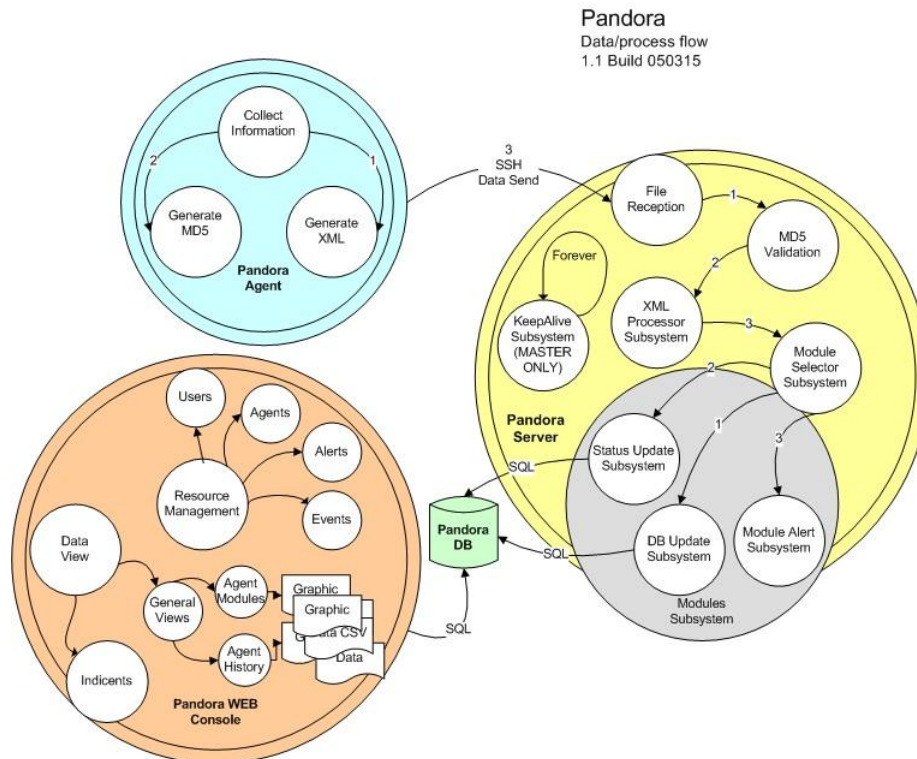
Pandora
Data/process flow
1.1 Build 050315

Collect Information
2
1
Generate MD5
Generate XML
Pandora Agent

3
SSH
Data Send

File Reception
1
MD5 Validation
2
Forever
KeepAlive Subsystem (MASTER ONLY)
XML Processor Subsystem
3
Module Selector Subsystem
Pandora Server
2
1
3
Status Update Subsystem
SQL
DB Update Subsystem
Module Alert Subsystem
SQL
Modules Subsystem

Pandora DB

Users
Agents
Alerts
Resource Management
Events
Data View
General Views
Agent Modules
Graphic
Graphic
Graphic
Data CSV
Agent History
Data
Indicents
SQL
Pandora WEB Console